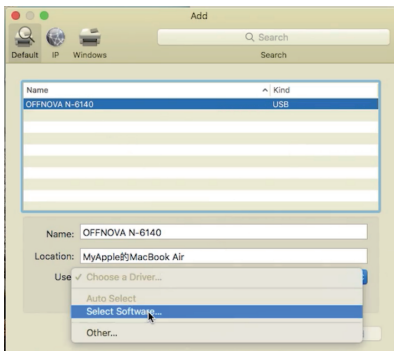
Add

Default IP Windows

Search

Search

| Name | Kind |
|---|---|
| OFFNOVA N-6140 | USB |

Name: OFFNOVA N-6140

Location: MyApple的MacBook Air

Use ✓ Choose a Driver...

Auto Select

Select Software...

Other...